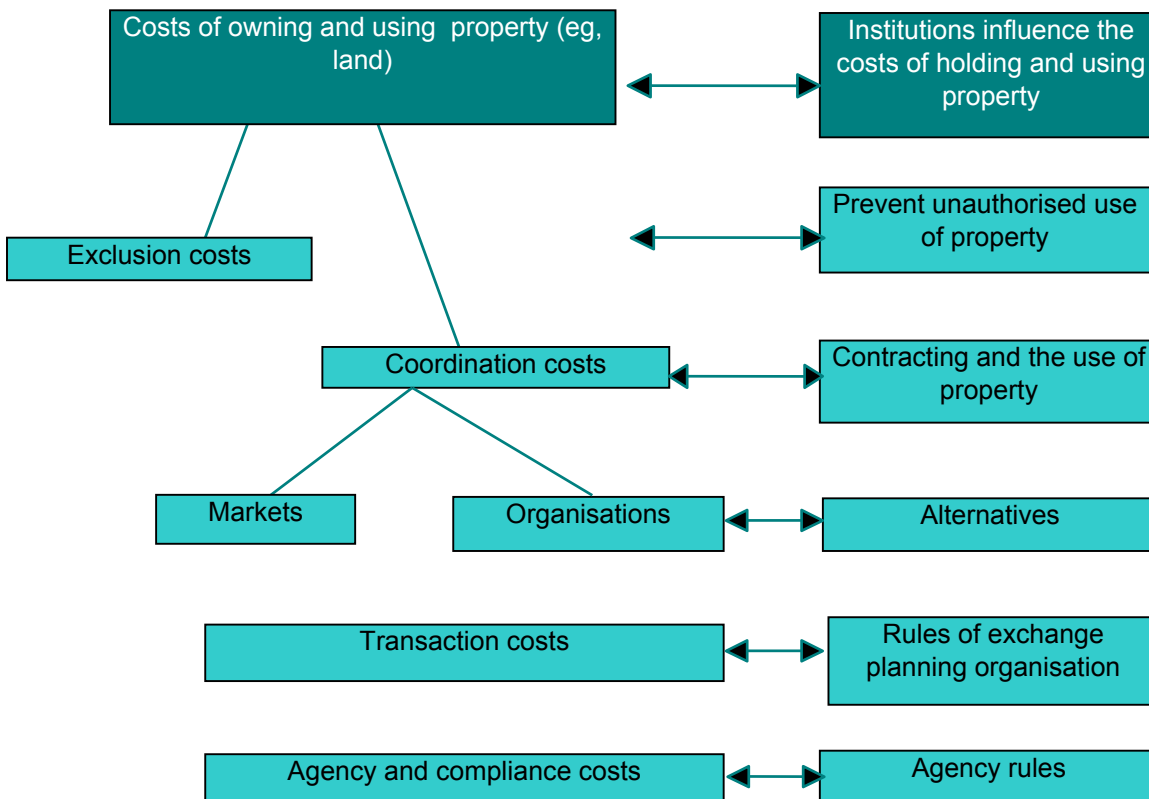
Costs of owning and using property (eg, land)

Institutions influence the costs of holding and using property

Exclusion costs

Prevent unauthorised use of property

Coordination costs

Contracting and the use of property

Markets

Organisations

Alternatives

Transaction costs

Rules of exchange planning organisation

Agency and compliance costs

Agency rules